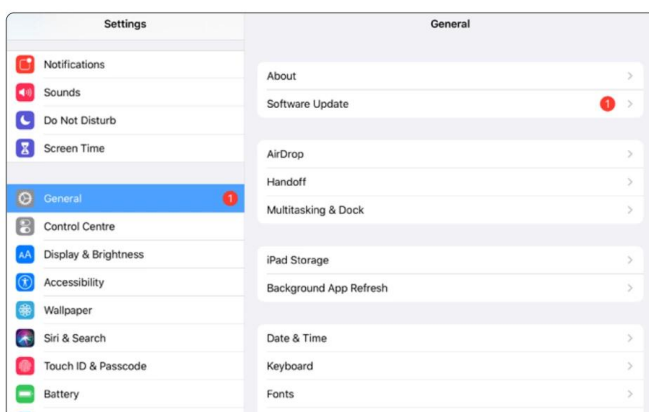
Settings

Notifications
Sounds
Do Not Disturb
Screen Time

General 1
Control Centre
AA Display & Brightness
Accessibility
Wallpaper
Siri & Search
Touch ID & Passcode
Battery

General

About
Software Update 1

AirDrop
Handoff
Multitasking & Dock

iPad Storage
Background App Refresh

Date & Time
Keyboard
Fonts